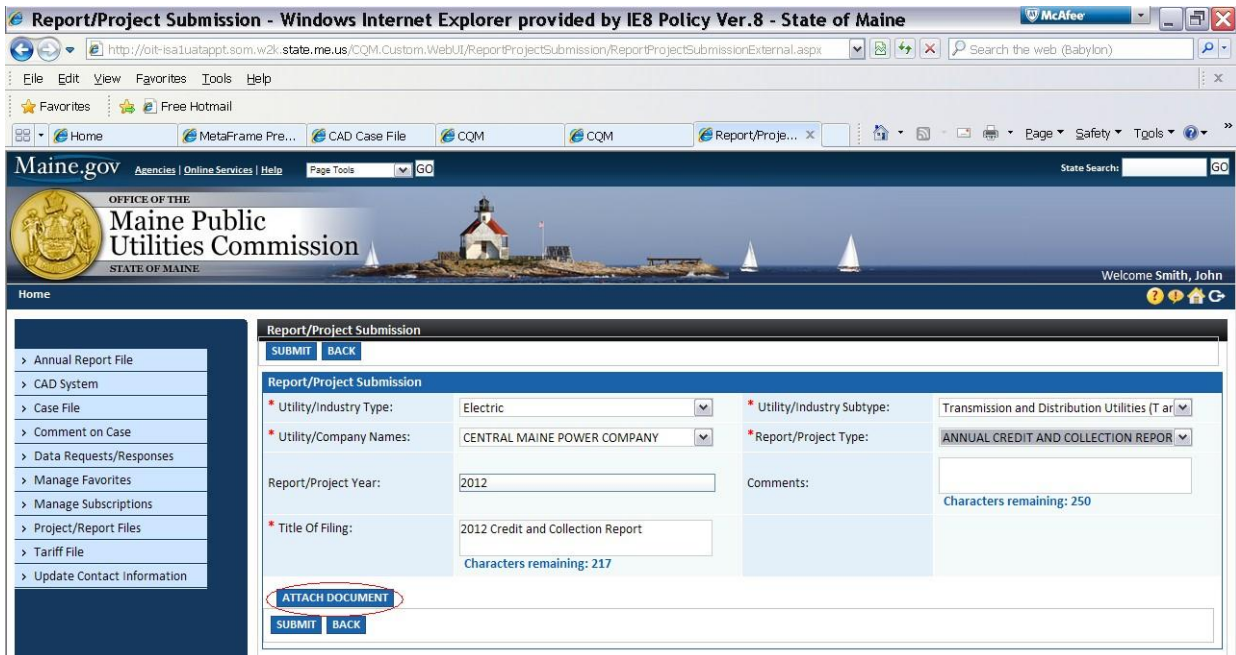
Report/Project Submission - Windows Internet Explorer provided by IE8 Policy Ver.8 - State of Maine

McAfee

http://oit-isa1uatappt.som.w2k.state.me.us/CQM.Custom.WebUI/ReportProjectSubmission/ReportProjectSubmissionExternal.aspx

Search the web (Babylon)

File Edit View Favorites Tools Help

Favorites Free Hotmail

Home MetaFrame Pre... CAD Case File CQM CQM Report/Proje... Page Safety Tools

Maine.gov Agencies | Online Services | Help Page Tools GO State Search: GO

OFFICE OF THE
Maine Public Utilities Commission
STATE OF MAINE

Welcome Smith, John

Home

> Annual Report File
> CAD System
> Case File
> Comment on Case
> Data Requests/Responses
> Manage Favorites
> Manage Subscriptions
> Project/Report Files
> Tariff File
> Update Contact Information

Report/Project Submission

SUBMIT BACK

Report/Project Submission

* Utility/Industry Type: Electric

* Utility/Industry Subtype: Transmission and Distribution Utilities (T ar

* Utility/Company Names: CENTRAL MAINE POWER COMPANY

*Report/Project Type: ANNUAL CREDIT AND COLLECTION REPOR

Report/Project Year: 2012

Comments:

Characters remaining: 250

* Title Of Filing: 2012 Credit and Collection Report

Characters remaining: 217

ATTACH DOCUMENT

SUBMIT BACK